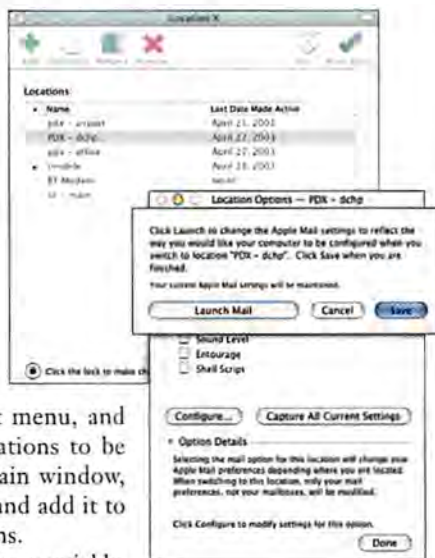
Location X

Locations

| Name | Last Date Made Active |
|---|---|
| pdx - airport | April 21, 2003 |
| PDX - dchp | April 27, 2003 |
| pdx - office | April 27, 2003 |
| mobile | April 18, 2003 |
| BT Modem | never |
| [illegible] | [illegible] |

Click the lock to make ch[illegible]

Location Options — PDX - dchp

Click Launch to change the Apple Mail settings to reflect the way you would like your computer to be configured when you switch to location "PDX - dchp". Click Save when you are finished.

Your current Apple Mail settings will be maintained.

Launch Mail

Cancel

Save

Sound Level

Entourage

Shell Scrips

Configure...

Capture All Current Settings

Option Details

Selecting the mail option for this location will change your Apple Mail preferences depending where you are located. When switching to this location, only your mail preferences, not your mailboxes, will be modified.

Click Configure to modify settings for this option.

Done

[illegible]t menu, and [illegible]ations to be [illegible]ain window, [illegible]nd add it to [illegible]ns.